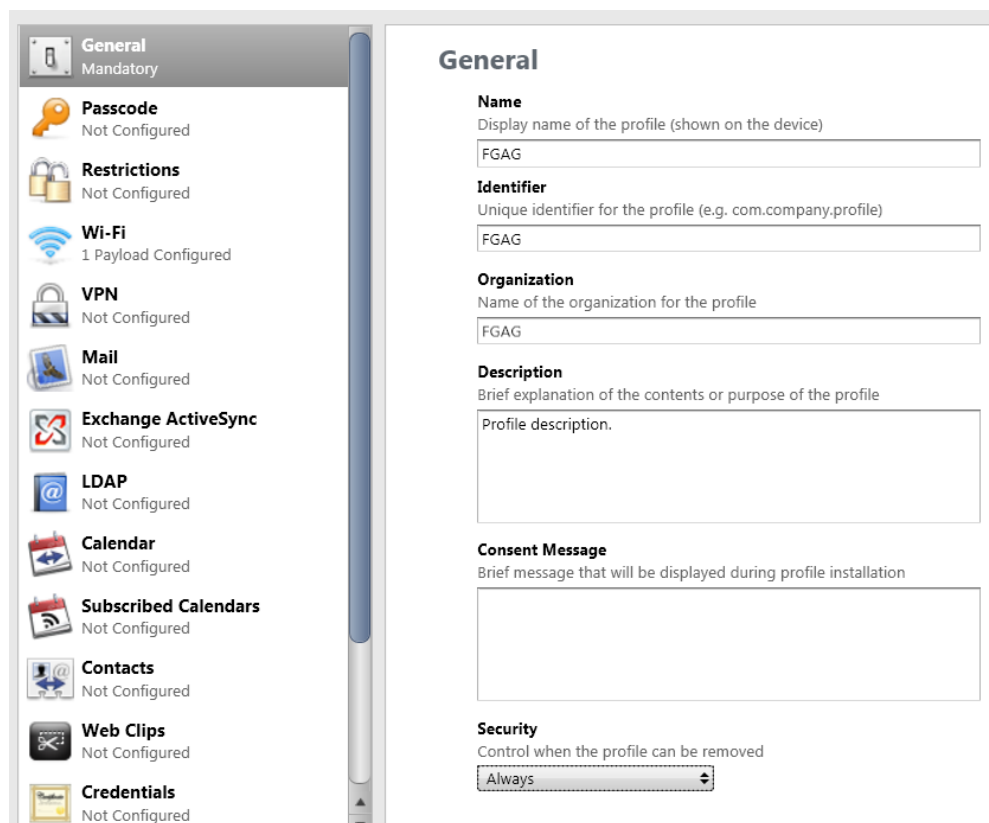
General
Mandatory

Passcode
Not Configured

Restrictions
Not Configured

Wi-Fi
1 Payload Configured

VPN
Not Configured

Mail
Not Configured

Exchange ActiveSync
Not Configured

LDAP
Not Configured

Calendar
Not Configured

Subscribed Calendars
Not Configured

Contacts
Not Configured

Web Clips
Not Configured

Credentials
Not Configured

General

Name
Display name of the profile (shown on the device)
FGAG

Identifier
Unique identifier for the profile (e.g. com.company.profile)
FGAG

Organization
Name of the organization for the profile
FGAG

Description
Brief explanation of the contents or purpose of the profile
Profile description.

Consent Message
Brief message that will be displayed during profile installation

Security
Control when the profile can be removed
Always